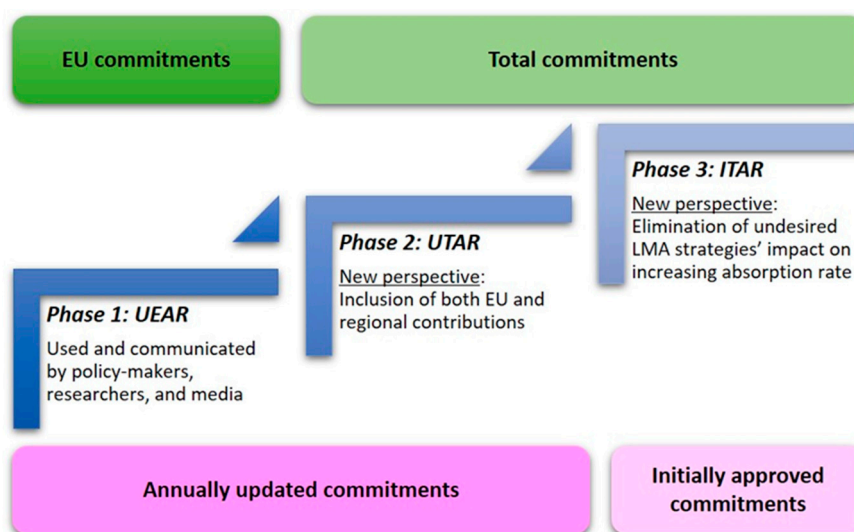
EU commitments

Total commitments

Phase 3: ITAR

New perspective: Elimination of undesired LMA strategies' impact on increasing absorption rate

Phase 2: UTAR

New perspective: Inclusion of both EU and regional contributions

Phase 1: UEAR

Used and communicated by policy-makers, researchers, and media

Annually updated commitments

Initially approved commitments